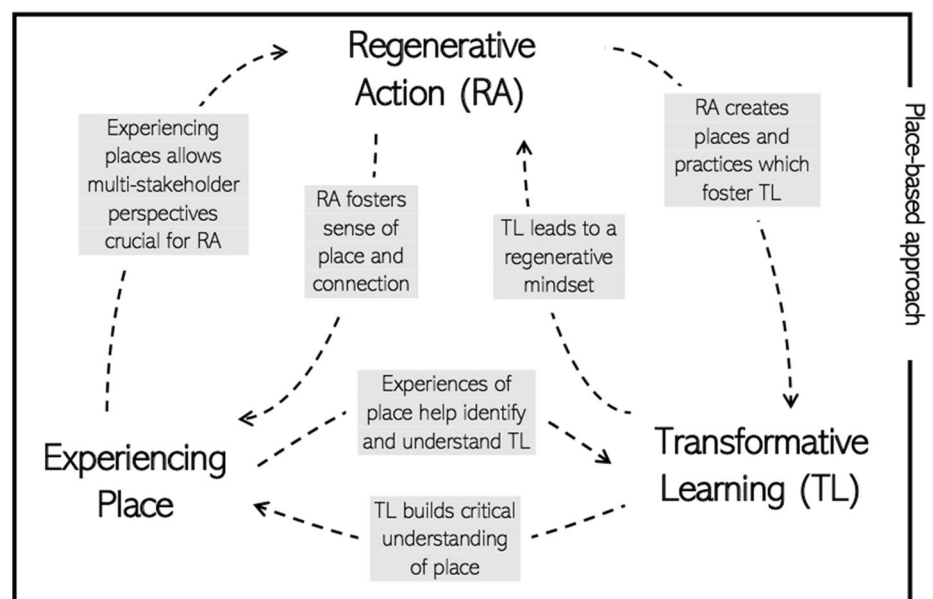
Regenerative Action (RA)

Experiencing places allows multi-stakeholder perspectives crucial for RA

RA fosters sense of place and connection

TL leads to a regenerative mindset

RA creates places and practices which foster TL

Place-based approach

Experiences of place help identify and understand TL

Experiencing Place

Transformative Learning (TL)

TL builds critical understanding of place